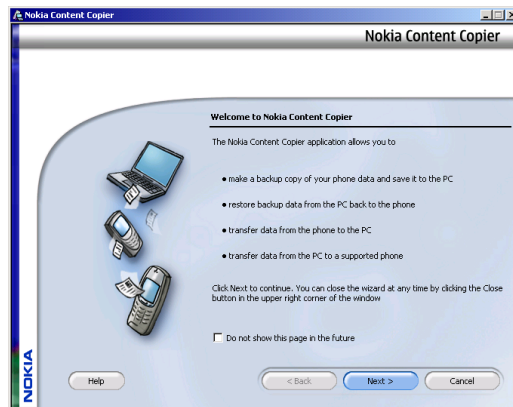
Nokia Content Copier

Nokia Content Copier

Welcome to Nokia Content Copier

The Nokia Content Copier application allows you to

• make a backup copy of your phone data and save it to the PC

• restore backup data from the PC back to the phone

• transfer data from the phone to the PC

• transfer data from the PC to a supported phone

Click Next to continue. You can close the wizard at any time by clicking the Close button in the upper right corner of the window

Do not show this page in the future

NOKIA

Help

< Back

Next >

Cancel